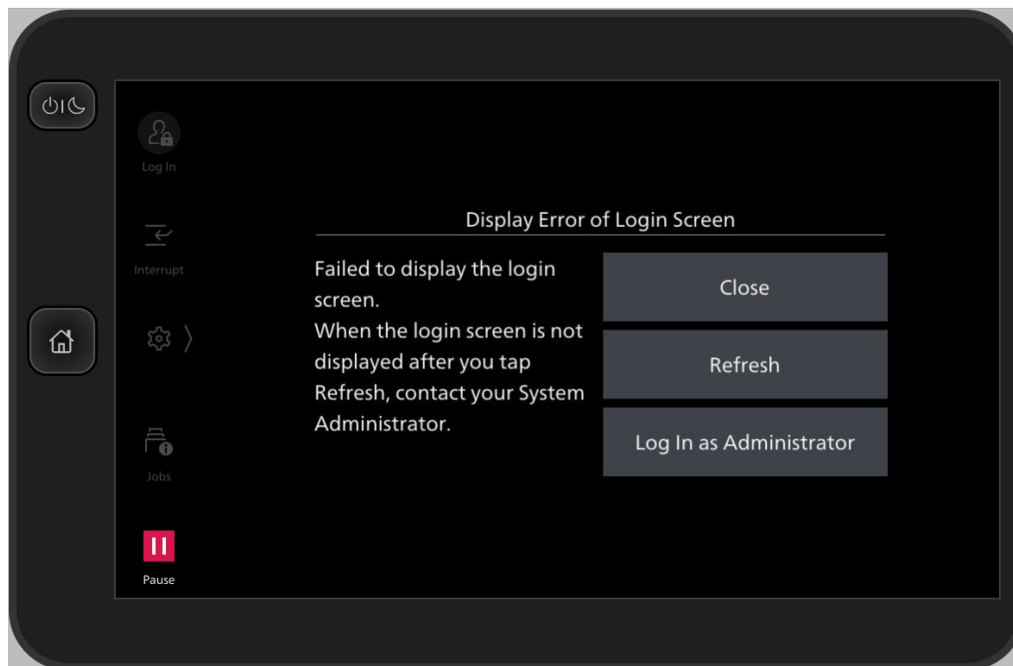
Log In

Interrupt

Jobs

Pause

Display Error of Login Screen

Failed to display the login screen.
When the login screen is not displayed after you tap Refresh, contact your System Administrator.

Close

Refresh

Log In as Administrator